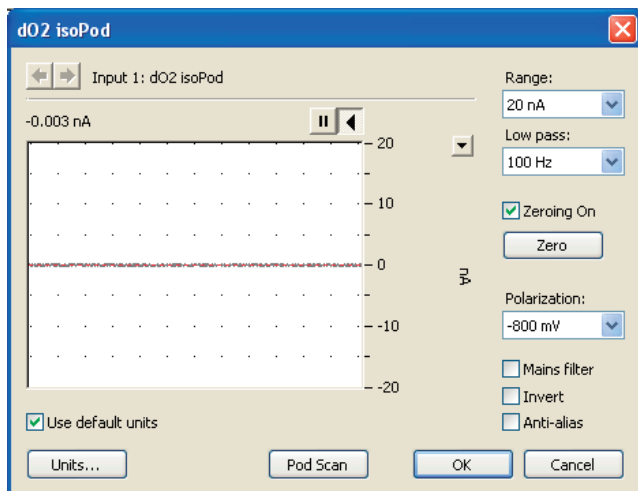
dO2 isoPod

Input 1: dO2 isoPod

-0.003 nA

20
10
0
-10
-20

nA

Range:
20 nA

Low pass:
100 Hz

Zeroing On

Zero

Polarization:
-800 mV

Mains filter

Invert

Anti-alias

Use default units

Units...

Pod Scan

OK

Cancel